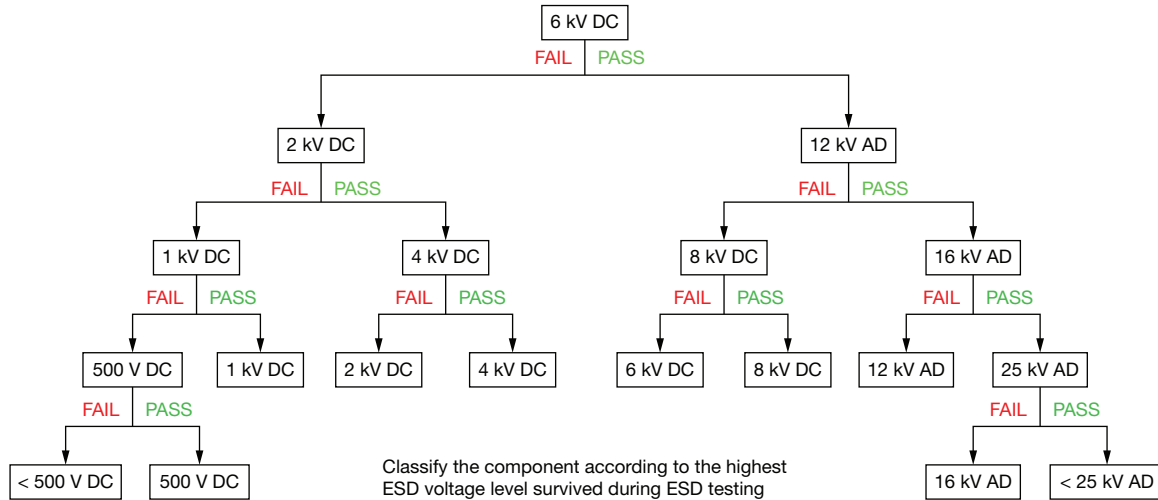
6 kV DC

FAIL PASS

2 kV DC

FAIL PASS

12 kV AD

FAIL PASS

1 kV DC

FAIL PASS

4 kV DC

FAIL PASS

8 kV DC

FAIL PASS

16 kV AD

FAIL PASS

500 V DC

FAIL PASS

1 kV DC

2 kV DC

4 kV DC

6 kV DC

8 kV DC

12 kV AD

25 kV AD

FAIL PASS

< 500 V DC

500 V DC

Classify the component according to the highest ESD voltage level survived during ESD testing

16 kV AD

< 25 kV AD